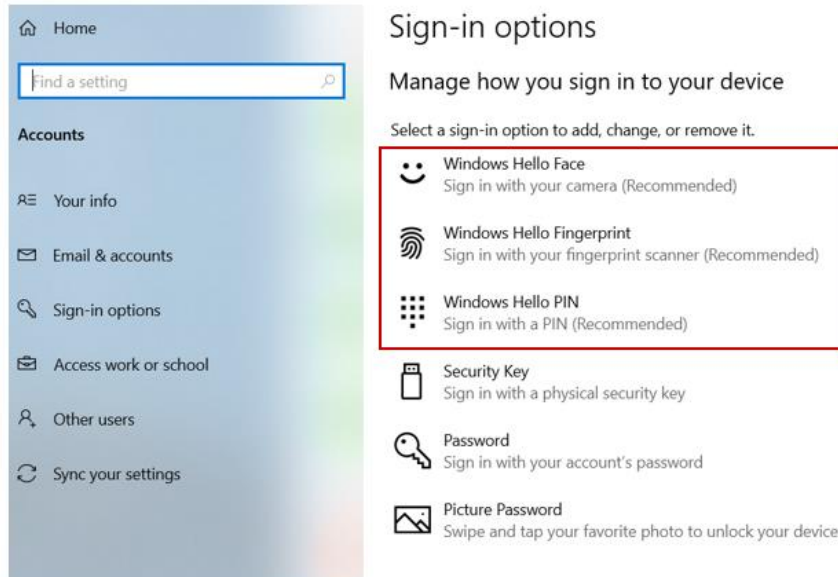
Home

Find a setting

Accounts

Your info

Email & accounts

Sign-in options

Access work or school

Other users

Sync your settings

Sign-in options

Manage how you sign in to your device

Select a sign-in option to add, change, or remove it.

Windows Hello Face
Sign in with your camera (Recommended)

Windows Hello Fingerprint
Sign in with your fingerprint scanner (Recommended)

Windows Hello PIN
Sign in with a PIN (Recommended)

Security Key
Sign in with a physical security key

Password
Sign in with your account's password

Picture Password
Swipe and tap your favorite photo to unlock your device